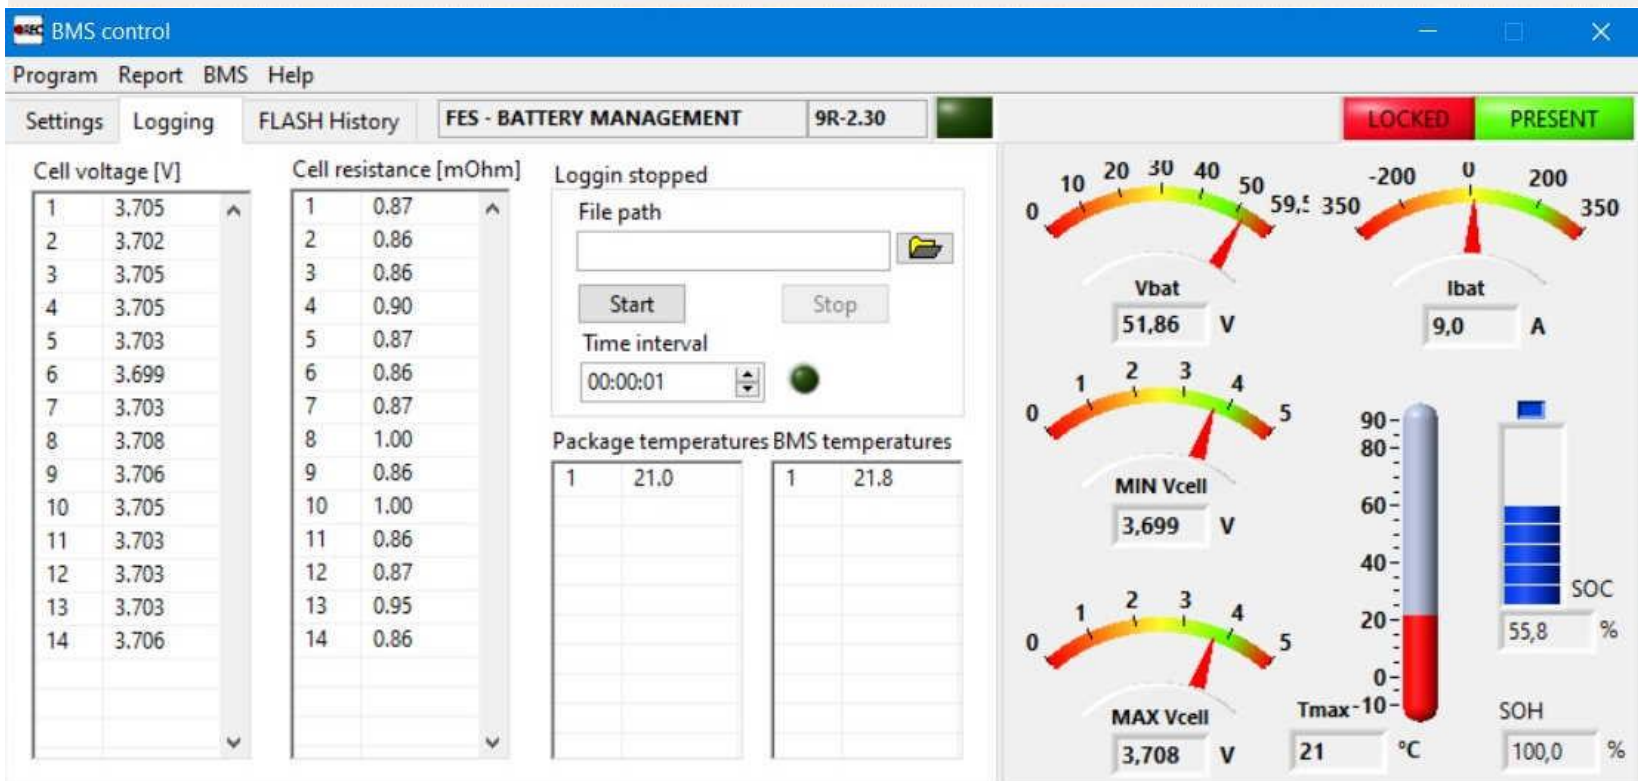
BMS control

Program Report BMS Help

Settings Logging FLASH History FES - BATTERY MANAGEMENT 9R-2.30 LOCKED PRESENT

Cell voltage [V]

| | |
|---|---|
| 1 | 3,705 |
| 2 | 3,702 |
| 3 | 3,705 |
| 4 | 3,705 |
| 5 | 3,703 |
| 6 | 3,699 |
| 7 | 3,703 |
| 8 | 3,708 |
| 9 | 3,706 |
| 10 | 3,705 |
| 11 | 3,703 |
| 12 | 3,703 |
| 13 | 3,703 |
| 14 | 3,706 |

Cell resistance [mOhm]

| | |
|---|---|
| 1 | 0,87 |
| 2 | 0,86 |
| 3 | 0,86 |
| 4 | 0,90 |
| 5 | 0,87 |
| 6 | 0,86 |
| 7 | 0,87 |
| 8 | 1,00 |
| 9 | 0,86 |
| 10 | 1,00 |
| 11 | 0,86 |
| 12 | 0,87 |
| 13 | 0,95 |
| 14 | 0,86 |

Loggin stopped

File path

Start Stop

Time interval

00:00:01

Package temperatures BMS temperatures

| | |
|---|---|
| 1 | 21,0 |

| | |
|---|---|
| 1 | 21,8 |

0 10 20 30 40 50 59,5

Vbat

51,86 V

350 -200 0 200 350

Ibat

9,0 A

0 1 2 3 4 5

MIN Vcell

3,699 V

90 80 60 40 20 0 -10

0 1 2 3 4 5

MAX Vcell

3,708 V

Tmax

21 °C

SOC

55,8 %

SOH

100,0 %